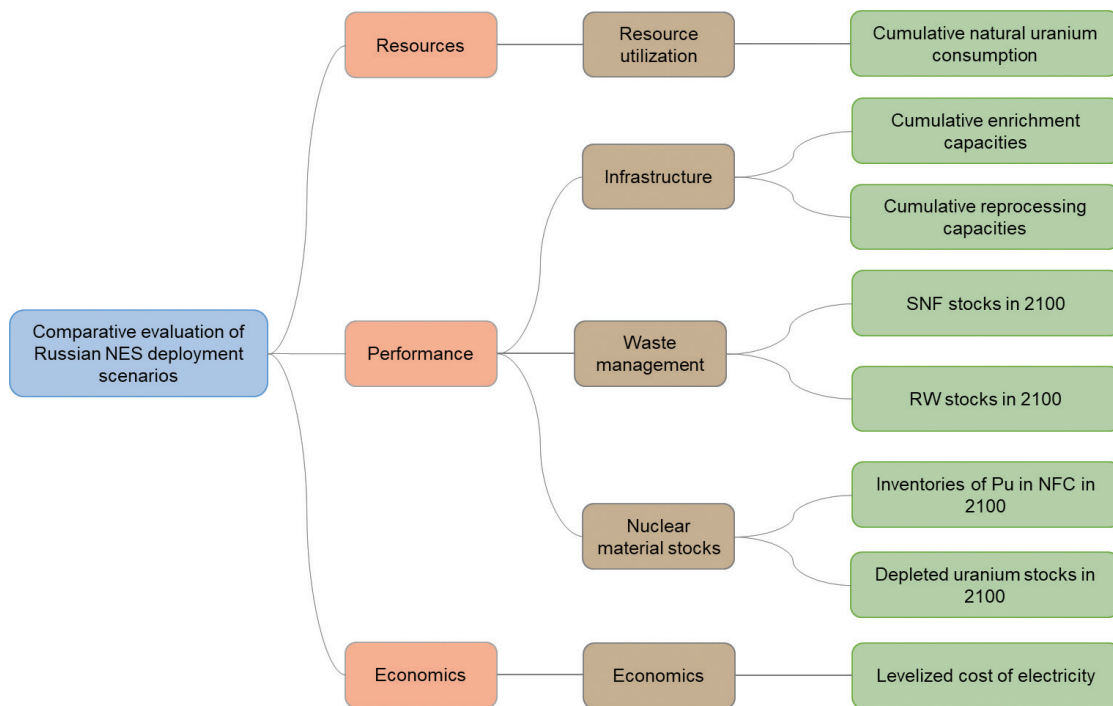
Comparative evaluation of Russian NES deployment scenarios

Resources

Resource utilization

Cumulative natural uranium consumption

Performance

Infrastructure

Cumulative enrichment capacities

Cumulative reprocessing capacities

Waste management

SNF stocks in 2100

RW stocks in 2100

Nuclear material stocks

Inventories of Pu in NFC in 2100

Depleted uranium stocks in 2100

Economics

Economics

Levelized cost of electricity